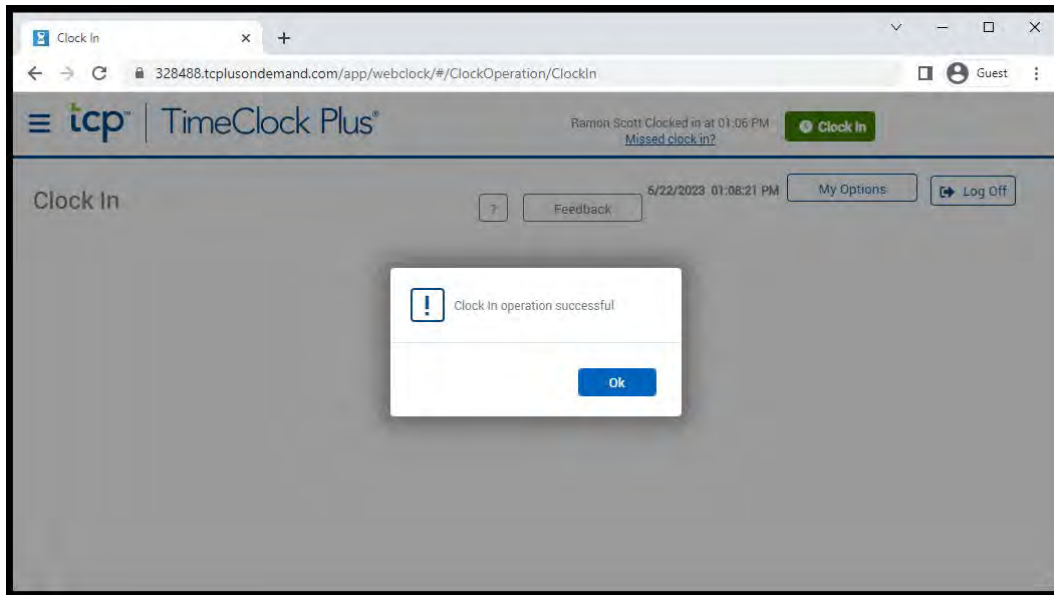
Clock In
328488.tcplusondemand.com/app/webclock/#/ClockOperation/ClockIn
Guest
tcp | TimeClock Plus®
Ramon Scott Clocked in at 01:06 PM
Missed clock in?
Clock In
Clock In
?
Feedback
6/22/2023 01:08:21 PM
My Options
Log Off
!
Clock In operation successful
Ok